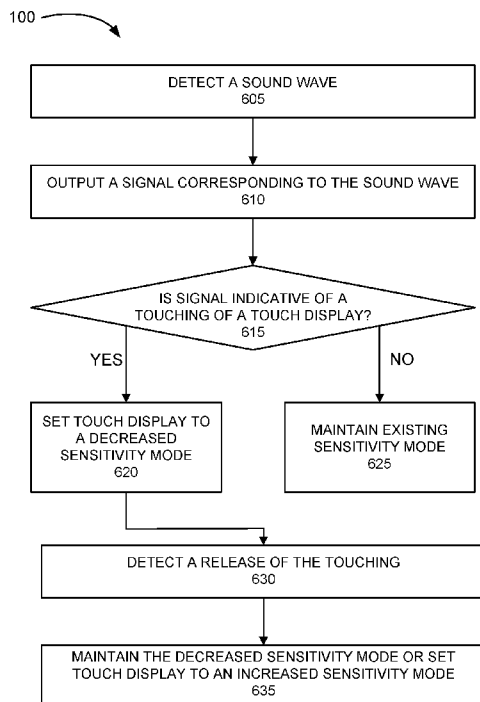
100

DETECT A SOUND WAVE
605

OUTPUT A SIGNAL CORRESPONDING TO THE SOUND WAVE
610

IS SIGNAL INDICATIVE OF A TOUCHING OF A TOUCH DISPLAY?
615

YES

NO

SET TOUCH DISPLAY TO A DECREASED SENSITIVITY MODE
620

MAINTAIN EXISTING SENSITIVITY MODE
625

DETECT A RELEASE OF THE TOUCHING
630

MAINTAIN THE DECREASED SENSITIVITY MODE OR SET TOUCH DISPLAY TO AN INCREASED SENSITIVITY MODE
635